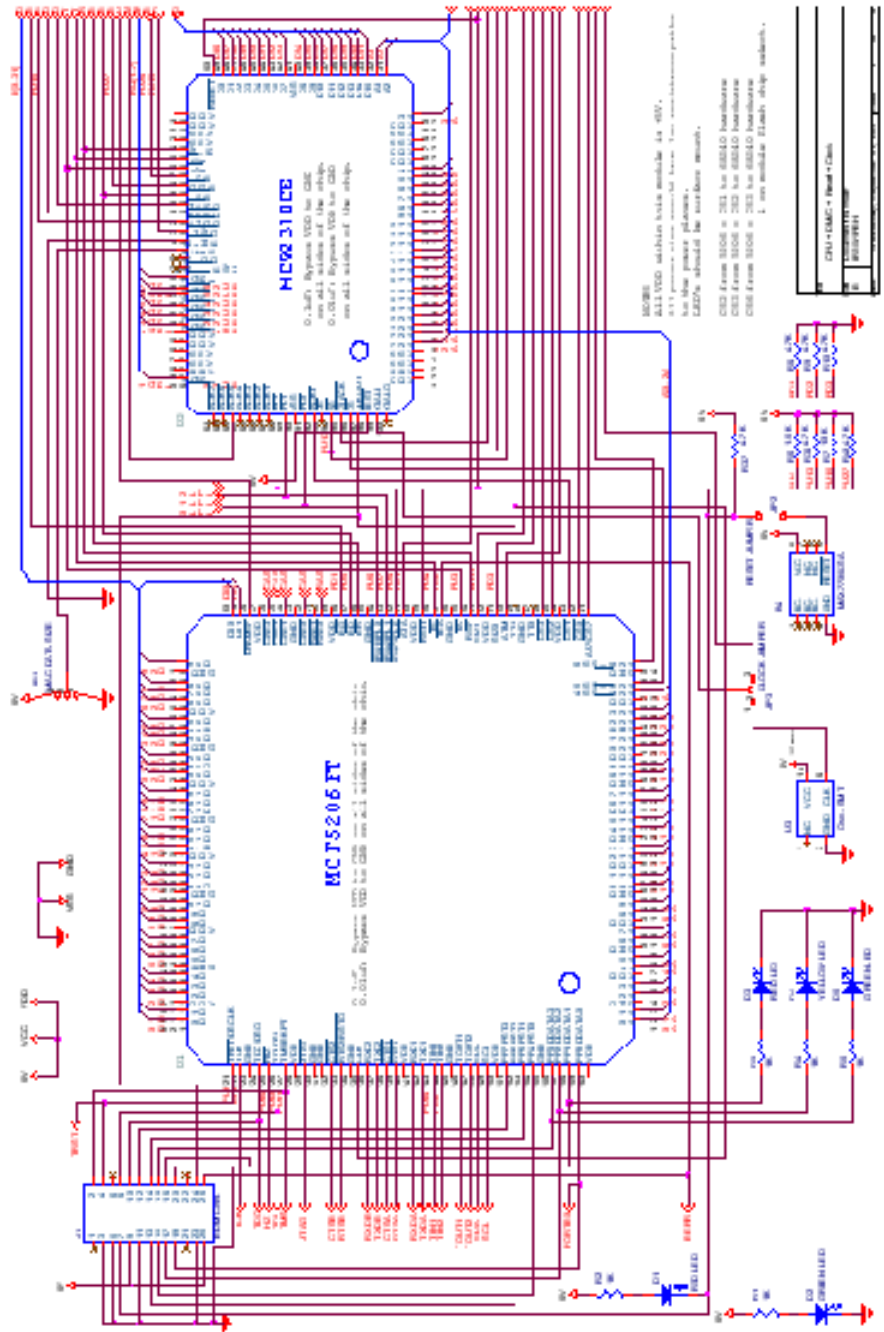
MCF5206FT

0.1uF: Bypass VDD to GND on all sides of the chip.
0.01uF: Bypass VDD to GND on all sides of the chip.

MCF5310CE

0.1uF: Bypass VDD to GND on all sides of the chip.
0.01uF: Bypass VDD to GND on all sides of the chip.

NOTES
All VDD within this module is +5V.
CS2 from 5206 = CS1 for 68340 hardware
CS3 from 5206 = CS2 for 68340 hardware
CS6 from 5206 = CS3 for 68340 hardware
LED's should be surface mount.

CPU + DRAM + Reset + Clock

RED LED
YELLOW LED
GREEN LED
RESET JUMPER
CLOCK JUMPER
MAX708ESA
Osc.
VCC
VDD
GND
5V
U1
U2
U3
U4
JP1
JP2
D1
D2
D3
D4
R1
R2
R3
R4
R5
R6
R7
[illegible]